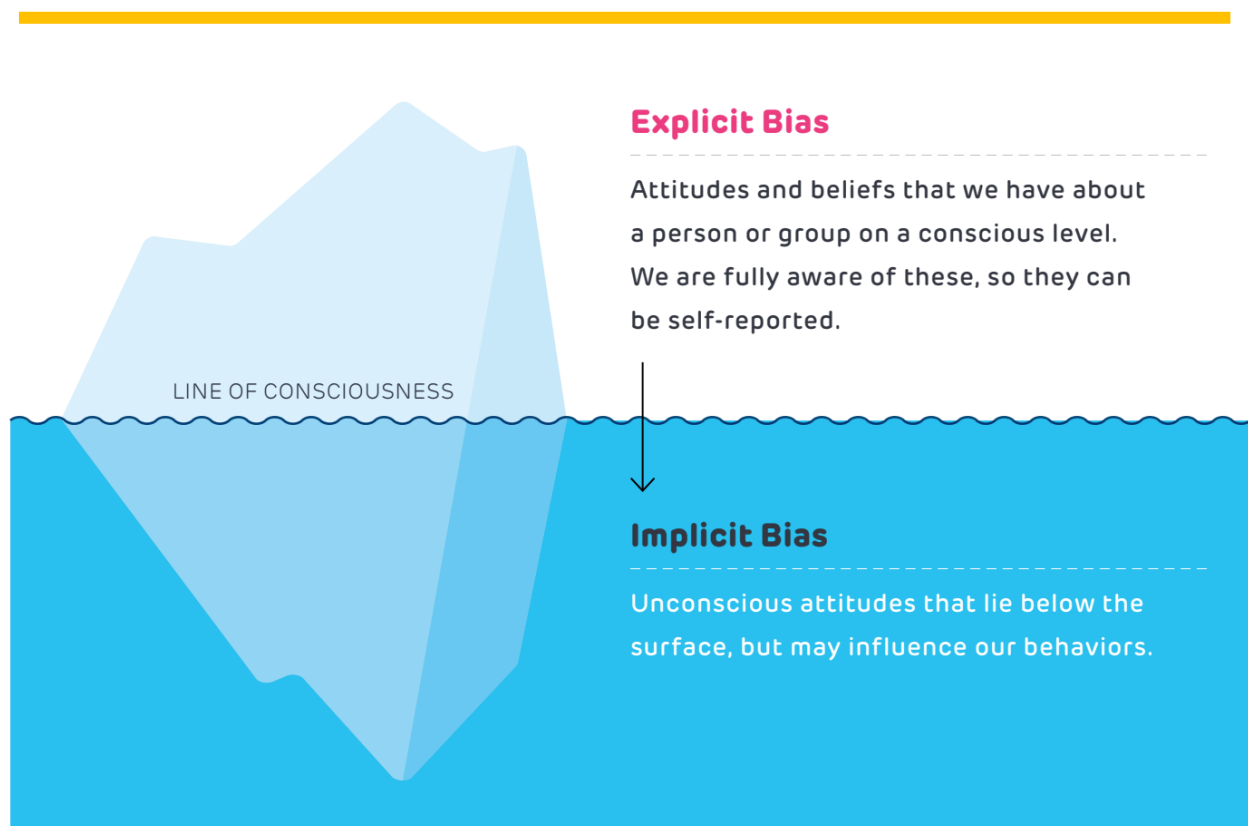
Explicit Bias

Attitudes and beliefs that we have about a person or group on a conscious level. We are fully aware of these, so they can be self-reported.

LINE OF CONSCIOUSNESS

Implicit Bias

Unconscious attitudes that lie below the surface, but may influence our behaviors.